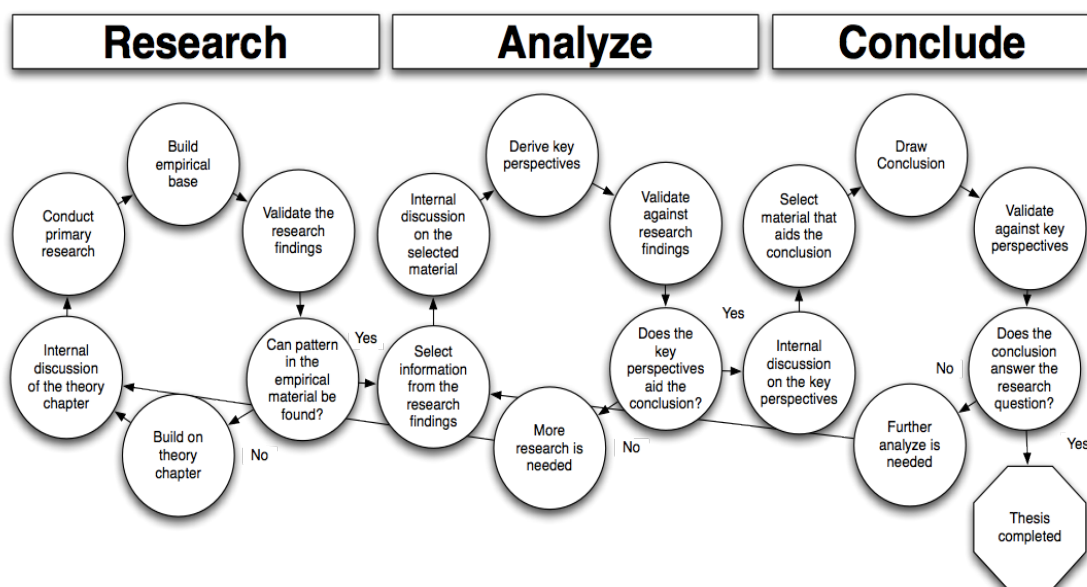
Research

Analyze

Conclude

Conduct primary research

Build empirical base

Validate the research findings

Internal discussion of the theory chapter

Can pattern in the empirical material be found?

Yes

Build on theory chapter

No

Internal discussion on the selected material

Derive key perspectives

Validate against research findings

Select information from the research findings

More research is needed

Does the key perspectives aid the conclusion?

Yes

No

Select material that aids the conclusion

Draw Conclusion

Validate against key perspectives

Internal discussion on the key perspectives

Does the conclusion answer the research question?

No

Further analyze is needed

Yes

Thesis completed